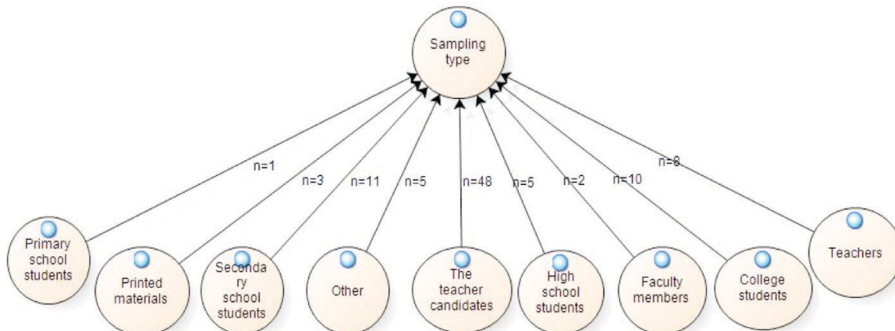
Sampling type

n=1
n=3
n=11
n=5
n=48
n=5
n=2
n=10
n=8

Primary school students
Printed materials
Secondary school students
Other
The teacher candidates
High school students
Faculty members
College students
Teachers